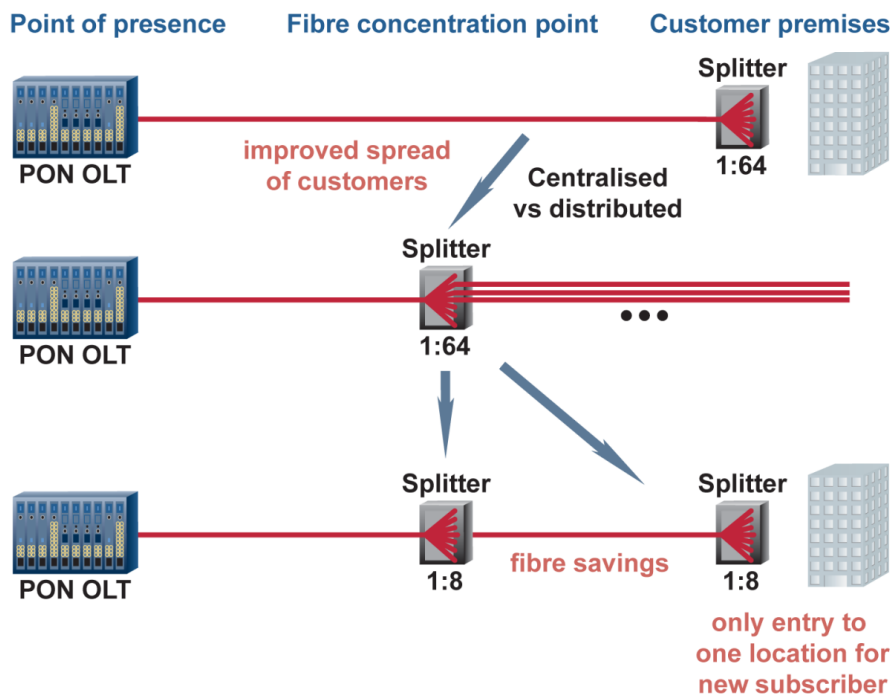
Point of presence
Fibre concentration point
Customer premises

Splitter
PON OLT
improved spread of customers
1:64
Centralised vs distributed

Splitter
PON OLT
1:64

Splitter
Splitter
PON OLT
fibre savings
1:8
1:8
only entry to one location for new subscriber